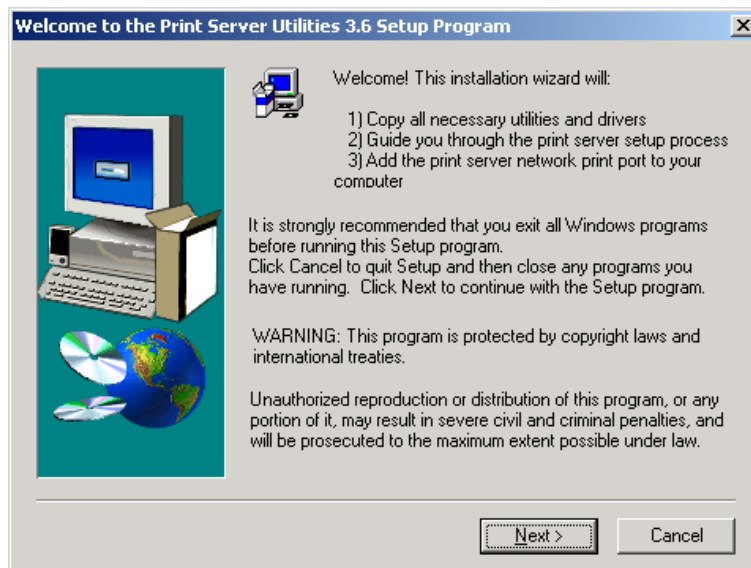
Welcome to the Print Server Utilities 3.6 Setup Program

Welcome! This installation wizard will:

1) Copy all necessary utilities and drivers
2) Guide you through the print server setup process
3) Add the print server network print port to your computer

It is strongly recommended that you exit all Windows programs before running this Setup program.
Click Cancel to quit Setup and then close any programs you have running. Click Next to continue with the Setup program.

WARNING: This program is protected by copyright laws and international treaties.

Unauthorized reproduction or distribution of this program, or any portion of it, may result in severe civil and criminal penalties, and will be prosecuted to the maximum extent possible under law.

Next >

Cancel